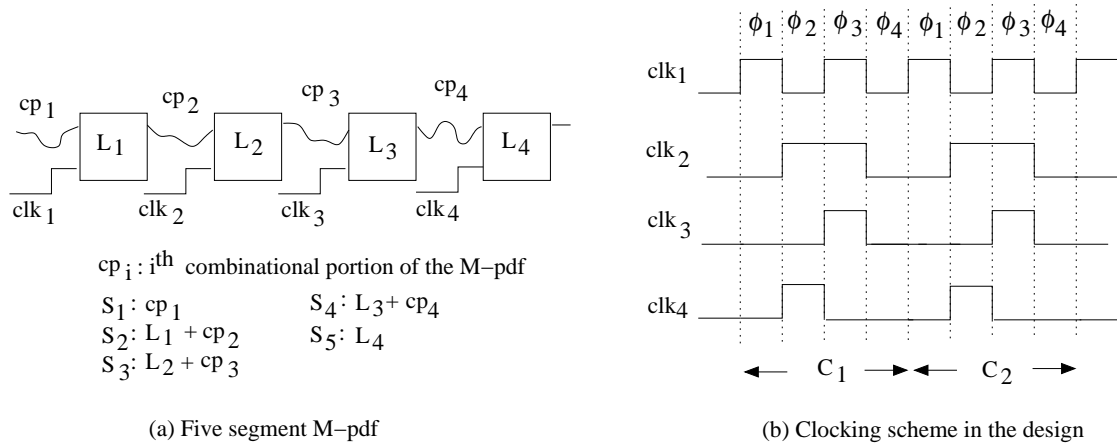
$cp_1$ $cp_2$ $cp_3$ $cp_4$

$L_1$ $L_2$ $L_3$ $L_4$

$clk_1$ $clk_2$ $clk_3$ $clk_4$

$cp_i$ : $i^{th}$ combinational portion of the M−pdf

$S_1$: $cp_1$
$S_2$: $L_1 + cp_2$
$S_3$: $L_2 + cp_3$
$S_4$: $L_3 + cp_4$
$S_5$: $L_4$

(a) Five segment M−pdf

$\phi_1$ $\phi_2$ $\phi_3$ $\phi_4$ $\phi_1$ $\phi_2$ $\phi_3$ $\phi_4$

$clk_1$

$clk_2$

$clk_3$

$clk_4$

$C_1$ $C_2$

(b) Clocking scheme in the design